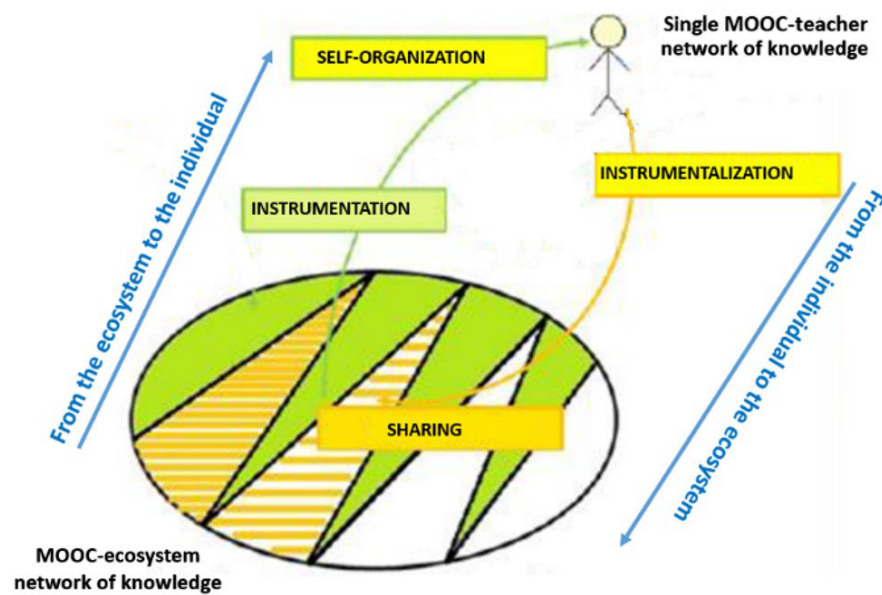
From the ecosystem to the individual

SELF-ORGANIZATION

Single MOOC-teacher network of knowledge

INSTRUMENTALIZATION

INSTRUMENTATION

From the individual to the ecosystem

SHARING

MOOC-ecosystem network of knowledge